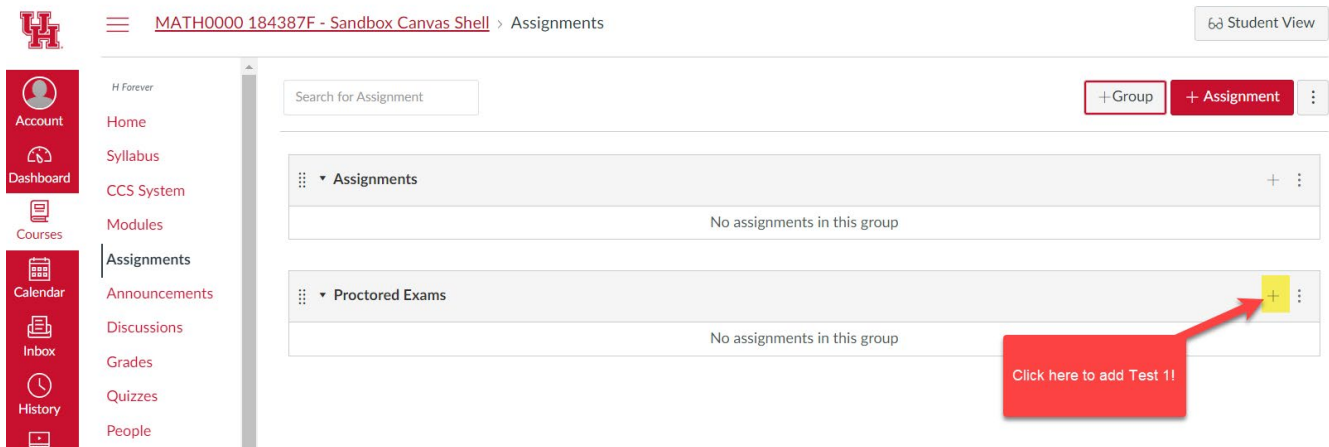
UH

MATH0000 184387F - Sandbox Canvas Shell > Assignments

Student View

Account
Dashboard
Courses
Calendar
Inbox
History

H Forever
Home
Syllabus
CCS System
Modules
Assignments
Announcements
Discussions
Grades
Quizzes
People

Search for Assignment

+Group
+ Assignment

Assignments
No assignments in this group

Proctored Exams
No assignments in this group

Click here to add Test 1!